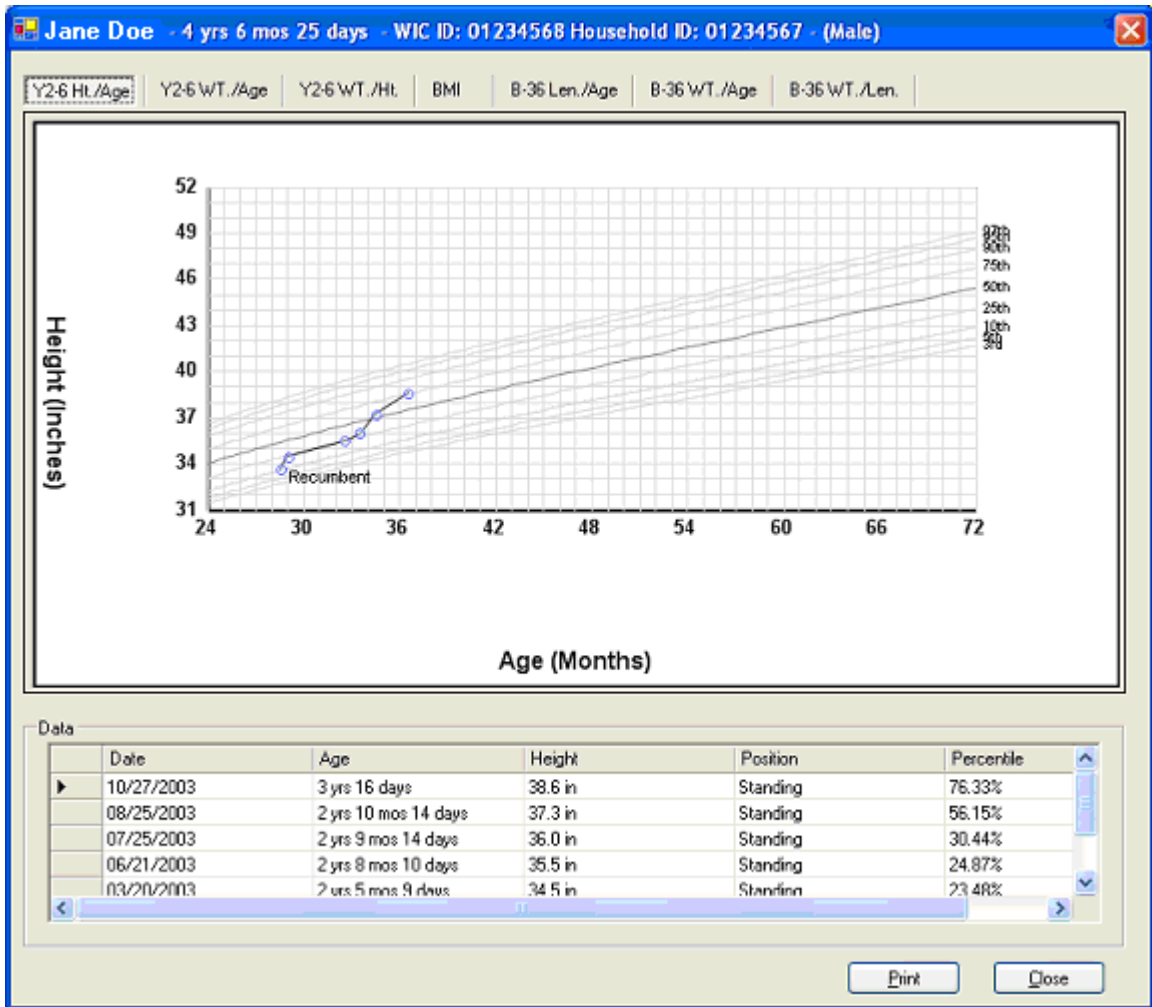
Jane Doe - 4 yrs 6 mos 25 days - WIC ID: 01234568 Household ID: 01234567 - (Male)

Y2-6 Ht./Age | Y2-6 WT./Age | Y2-6 WT./Ht. | BMI | B-36 Len./Age | B-36 WT./Age | B-36 WT./Len.

52
49
46
43
40
37
34
31

Height (Inches)

97th
95th
90th
75th
50th
25th
10th
5th
3rd

Recumbent

24 30 36 42 48 54 60 66 72

Age (Months)

Data

| | Date | Age | Height | Position | Percentile |
|---|---|---|---|---|---|
| ▶ | 10/27/2003 | 3 yrs 16 days | 38.6 in | Standing | 76.33% |
| | 08/25/2003 | 2 yrs 10 mos 14 days | 37.3 in | Standing | 56.15% |
| | 07/25/2003 | 2 yrs 9 mos 14 days | 36.0 in | Standing | 30.44% |
| | 06/21/2003 | 2 yrs 8 mos 10 days | 35.5 in | Standing | 24.87% |
| | 03/20/2003 | 2 yrs 5 mos 9 days | 34.5 in | Standing | 23.48% |

Print
Close